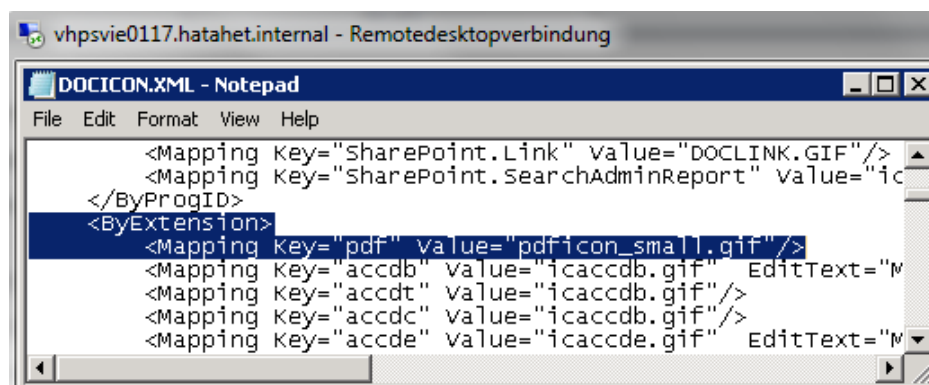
vhpsvie0117.hatahet.internal - Remotedesktopverbindung

DOCICON.XML - Notepad

File Edit Format View Help

<Mapping Key="SharePoint.Link" Value="DOCLINK.GIF"/>
<Mapping Key="SharePoint.SearchAdminReport" Value="ic
</ByProgID>
<ByExtension>
<Mapping Key="pdf" Value="pdficon_small.gif"/>
<Mapping Key="accdb" Value="icaccdb.gif" EditText="M
<Mapping Key="accdt" Value="icaccdb.gif"/>
<Mapping Key="accdc" Value="icaccdb.gif"/>
<Mapping Key="accde" Value="icaccde.gif" EditText="M